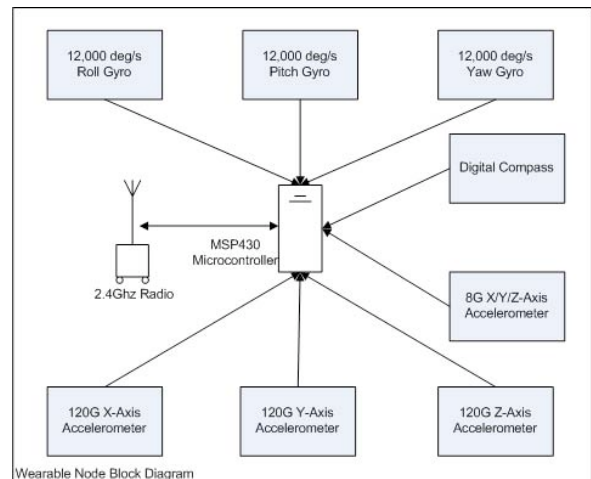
12,000 deg/s
Roll Gyro

12,000 deg/s
Pitch Gyro

12,000 deg/s
Yaw Gyro

Digital Compass

MSP430
Microcontroller

2.4Ghz Radio

8G X/Y/Z-Axis
Accelerometer

120G X-Axis
Accelerometer

120G Y-Axis
Accelerometer

120G Z-Axis
Accelerometer

Wearable Node Block Diagram